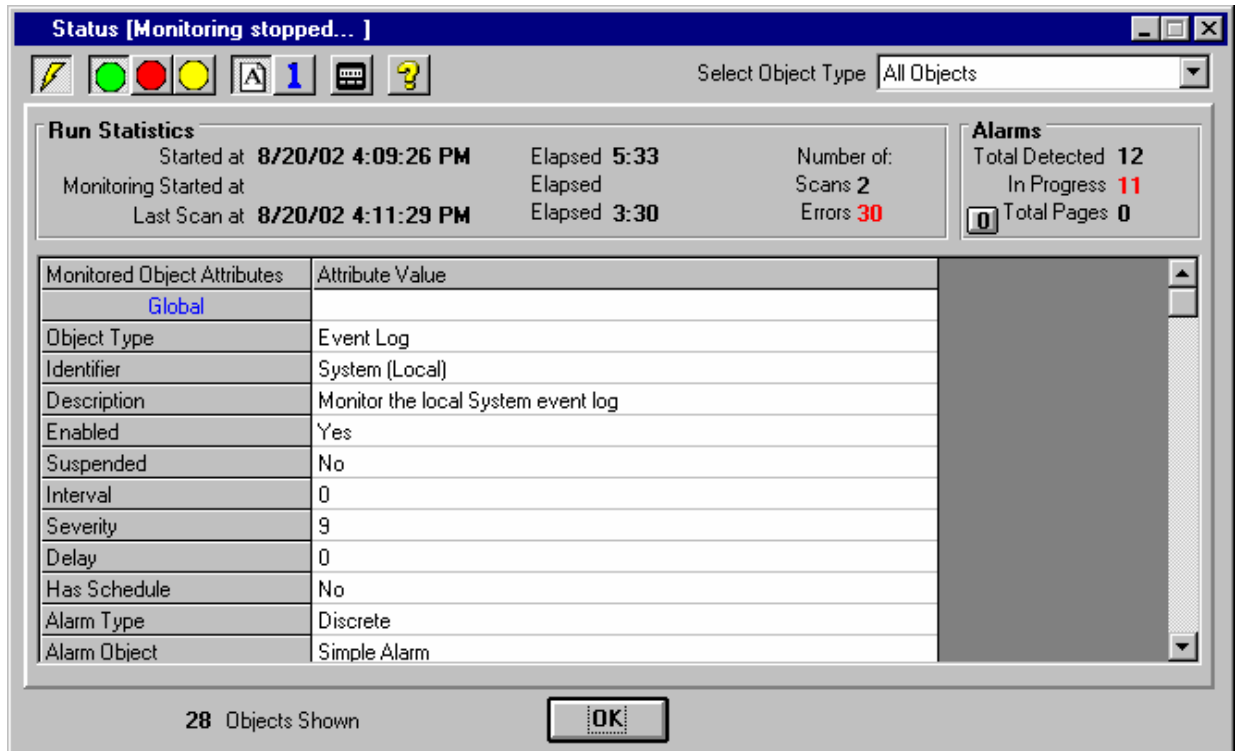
Status [Monitoring stopped... ]

A 1 ?

Select Object Type All Objects

Run Statistics
Started at 8/20/02 4:09:26 PM
Monitoring Started at
Last Scan at 8/20/02 4:11:29 PM

Elapsed 5:33
Elapsed
Elapsed 3:30

Number of:
Scans 2
Errors 30

Alarms
Total Detected 12
In Progress 11
0 Total Pages 0

| Monitored Object Attributes | Attribute Value |
|---|---|
| Global | |
| Object Type | Event Log |
| Identifier | System (Local) |
| Description | Monitor the local System event log |
| Enabled | Yes |
| Suspended | No |
| Interval | 0 |
| Severity | 9 |
| Delay | 0 |
| Has Schedule | No |
| Alarm Type | Discrete |
| Alarm Object | Simple Alarm |

28 Objects Shown

OK